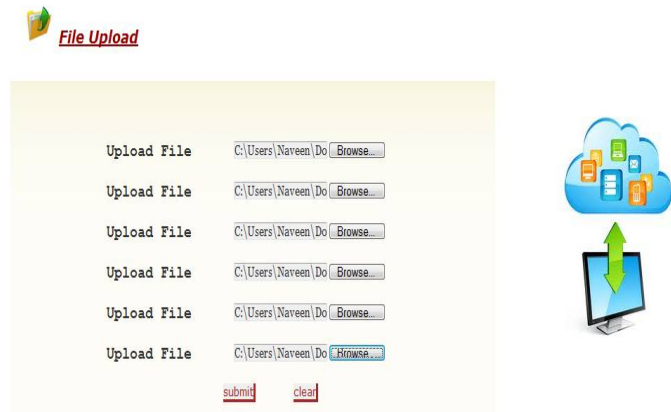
File Upload

Upload File C:\Users\Naveen\Do Browse...

Upload File C:\Users\Naveen\Do Browse...

Upload File C:\Users\Naveen\Do Browse...

Upload File C:\Users\Naveen\Do Browse...

Upload File C:\Users\Naveen\Do Browse...

Upload File C:\Users\Naveen\Do Browse...

submit clear